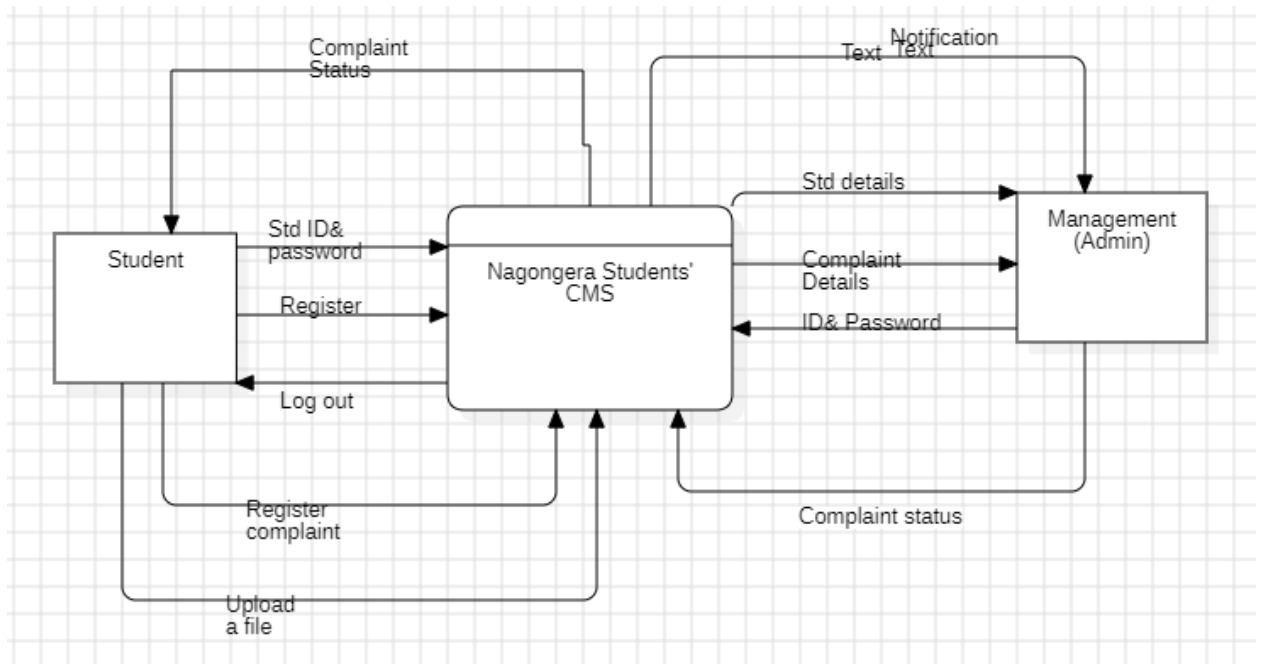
Complaint Status

Notification
Text Text

Std details

Management (Admin)

Student

Std ID& password

Nagongera Students' CMS

Complaint Details

Register

ID& Password

Log out

Register complaint

Complaint status

Upload a file